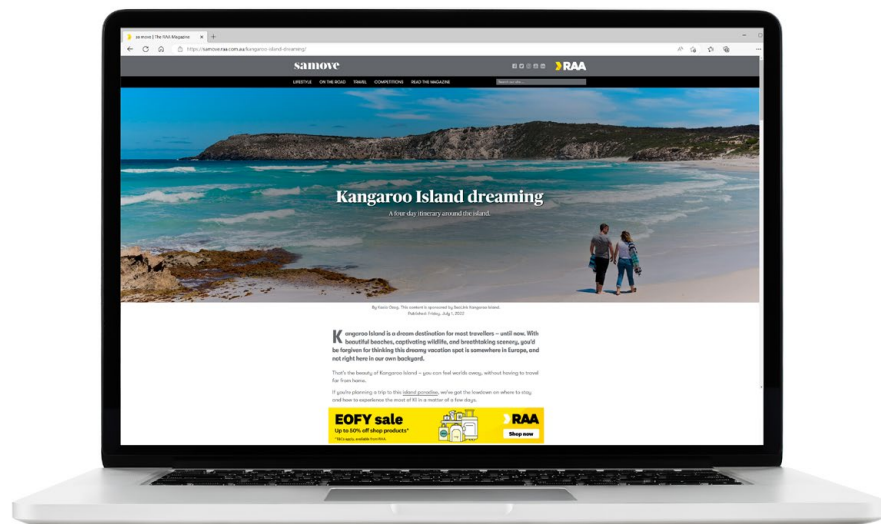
samove | The RAA Magazine × +

https://samove.raa.com.au/kangaroo-island-dreaming/

samove

RAA

LIFESTYLE ON THE ROAD TRAVEL COMPETITIONS READ THE MAGAZINE

Search for...

Kangaroo Island dreaming

A four day itinerary around the island.

By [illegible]. This content is sponsored by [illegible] Kangaroo Island.
Published Friday, July 1, 2022

Kangaroo Island is a dream destination for most travellers – until now. With beautiful beaches, captivating wildlife, and breathtaking scenery, you'd be forgiven for thinking this dreamy vacation spot is somewhere in Europe, and not right here in our own backyard.

That's the beauty of Kangaroo Island – you can feel worlds away, without having to travel far from home.

If you're planning a trip to this island paradise, we've got the lowdown on where to stay, and how to experience the most of it in a matter of a few days.

EOFY sale
Up to 50% off shop products*
*T&Cs apply, available from RAA.

RAA
Shop now